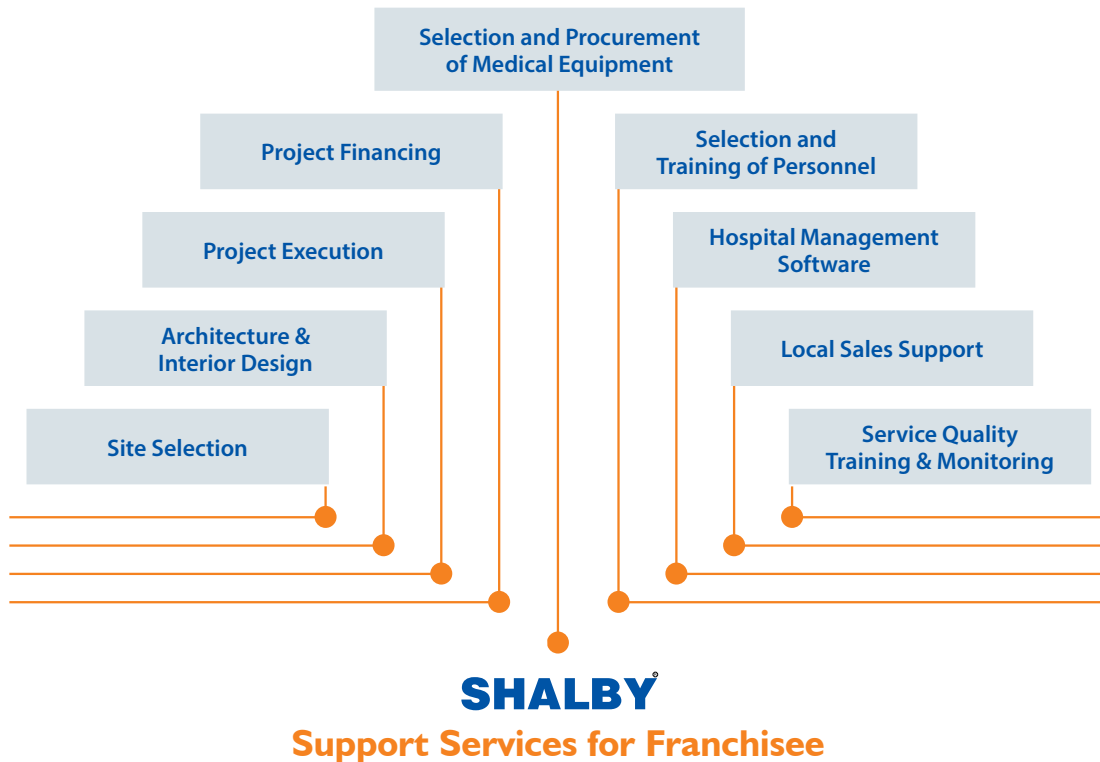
Selection and Procurement of Medical Equipment

Project Financing

Selection and Training of Personnel

Project Execution

Hospital Management Software

Architecture & Interior Design

Local Sales Support

Site Selection

Service Quality Training & Monitoring

SHALBY®

Support Services for Franchisee